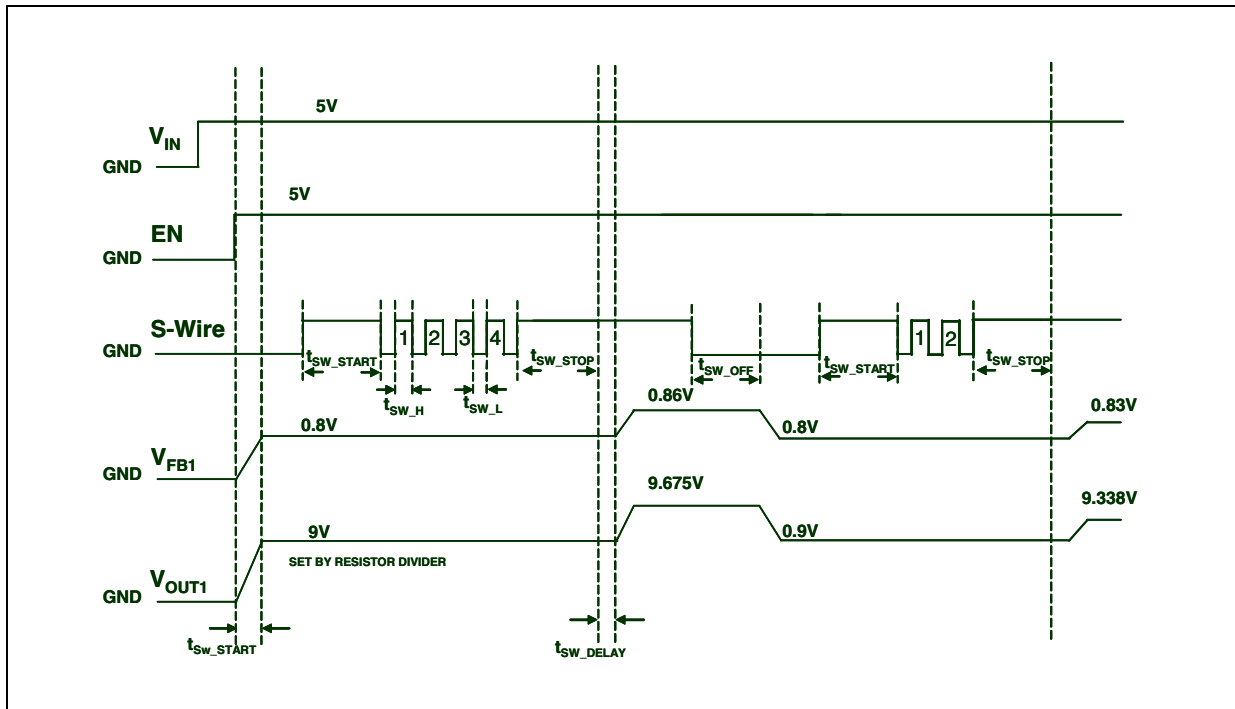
$V_{IN}$
GND
5V

EN
GND
5V

S-Wire
GND
1 2 3 4
$t_{SW\_START}$
$t_{SW\_H}$
$t_{SW\_L}$
$t_{SW\_STOP}$
$t_{SW\_OFF}$
$t_{SW\_START}$
1 2
$t_{SW\_STOP}$

$V_{FB1}$
GND
0.8V
0.86V
0.8V
0.83V

$V_{OUT1}$
GND
9V
SET BY RESISTOR DIVIDER
9.675V
0.9V
9.338V

$t_{Sw\_START}$
$t_{SW\_DELAY}$